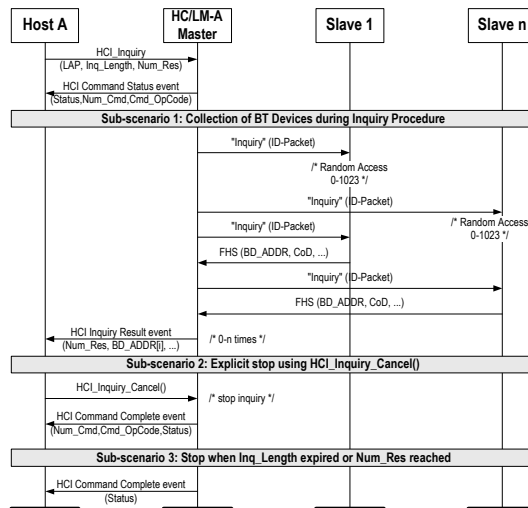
Host A

HC/LM-A Master

Slave 1

Slave n

HCI_Inquiry (LAP, Inq_Length, Num_Res)

HCI Command Status event (Status,Num_Cmd,Cmd_OpCode)

Sub-scenario 1: Collection of BT Devices during Inquiry Procedure

"Inquiry" (ID-Packet)

/* Random Access 0-1023 */

"Inquiry" (ID-Packet)

"Inquiry" (ID-Packet)

/* Random Access 0-1023 */

FHS (BD_ADDR, CoD, ...)

"Inquiry" (ID-Packet)

FHS (BD_ADDR, CoD, ...)

HCI Inquiry Result event (Num_Res, BD_ADDR[i], ...)

/* 0-n times */

Sub-scenario 2: Explicit stop using HCI_Inquiry_Cancel()

HCI_Inquiry_Cancel()

/* stop inquiry */

HCI Command Complete event (Num_Cmd,Cmd_OpCode,Status)

Sub-scenario 3: Stop when Inq_Length expired or Num_Res reached

HCI Command Complete event (Status)